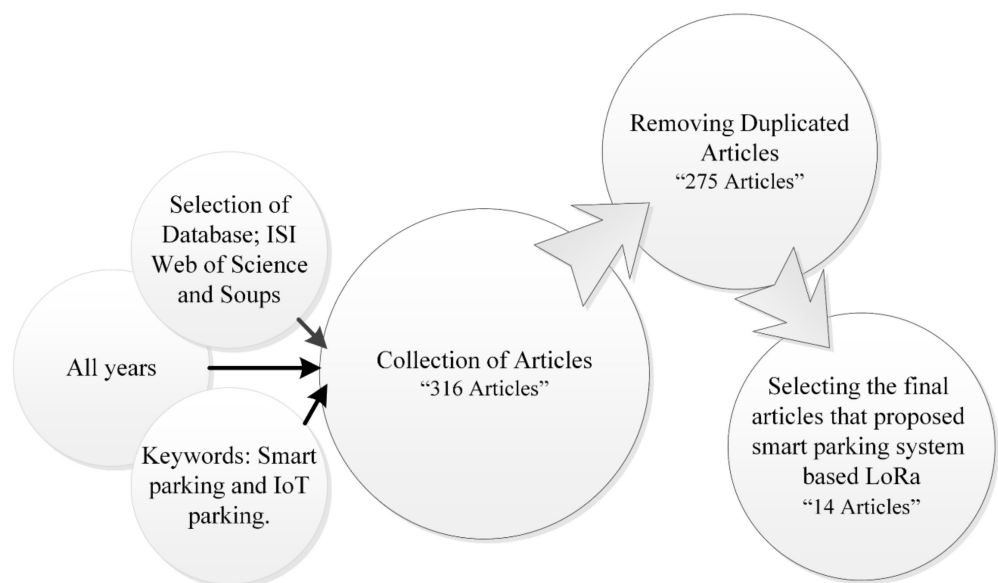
Selection of Database; ISI Web of Science and Soups

All years

Keywords: Smart parking and IoT parking.

Collection of Articles
“316 Articles”

Removing Duplicated Articles
“275 Articles”

Selecting the final articles that proposed smart parking system based LoRa
“14 Articles”